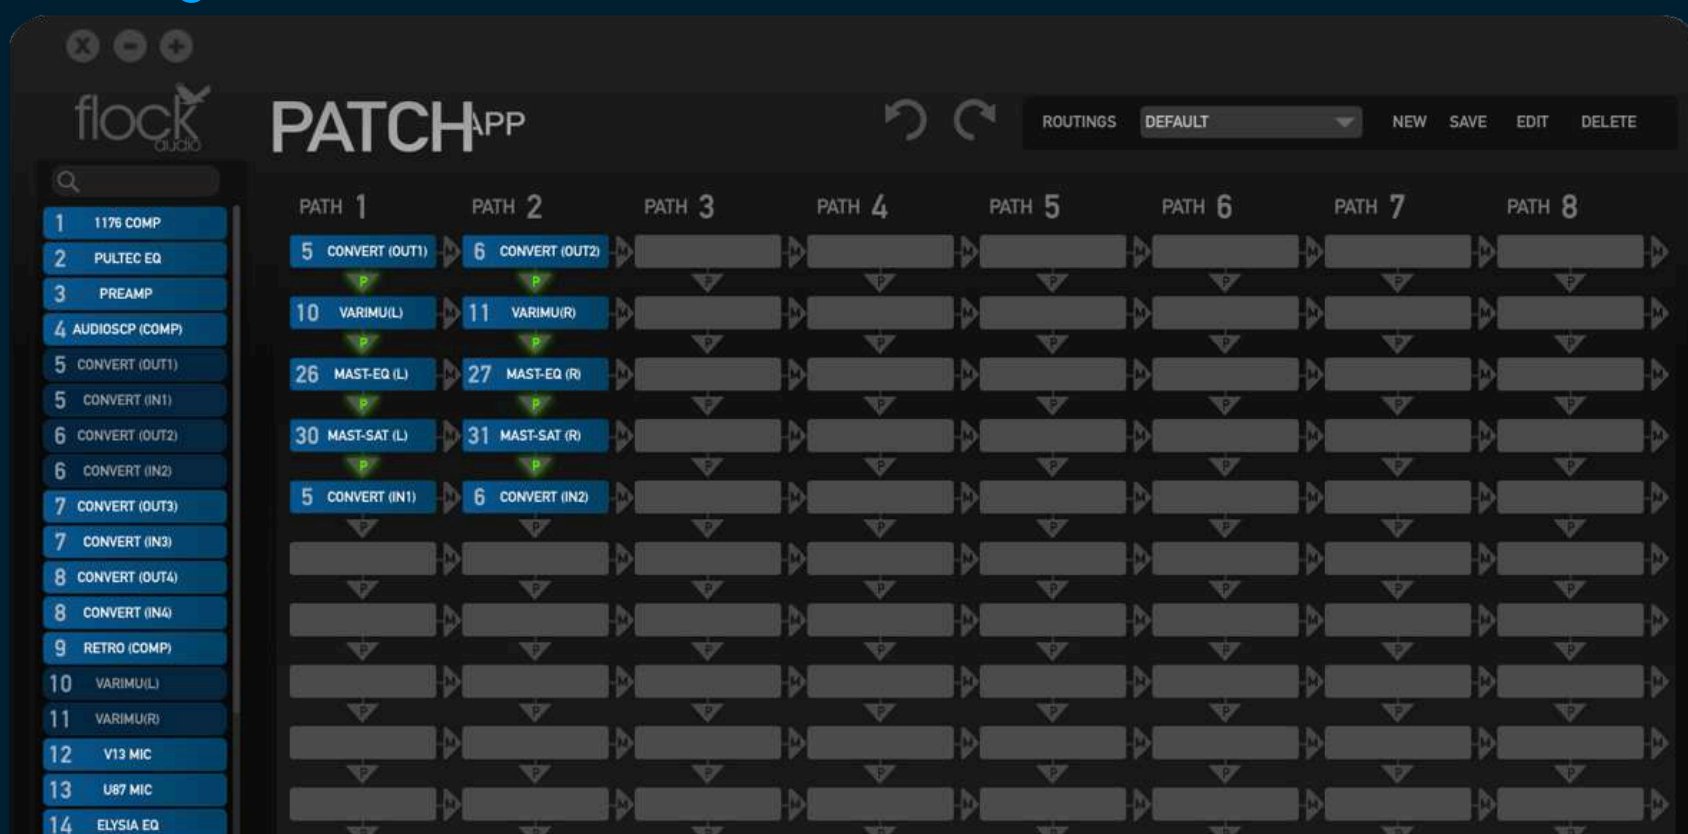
flock audio

PATCHAPP

ROUTINGS DEFAULT NEW SAVE EDIT DELETE

1 1176 COMP
2 PULTEC EQ
3 PREAMP
4 AUDIOSCP (COMP)
5 CONVERT (OUT1)
5 CONVERT (IN1)
6 CONVERT (OUT2)
6 CONVERT (IN2)
7 CONVERT (OUT3)
7 CONVERT (IN3)
8 CONVERT (OUT4)
8 CONVERT (IN4)
9 RETRO (COMP)
10 VARIMU(L)
11 VARIMU(R)
12 V13 MIC
13 U87 MIC
14 ELYSIA EQ

PATH 1 PATH 2 PATH 3 PATH 4 PATH 5 PATH 6 PATH 7 PATH 8

5 CONVERT (OUT1) 6 CONVERT (OUT2)
10 VARIMU(L) 11 VARIMU(R)
26 MAST-EQ (L) 27 MAST-EQ (R)
30 MAST-SAT (L) 31 MAST-SAT (R)
5 CONVERT (IN1) 6 CONVERT (IN2)